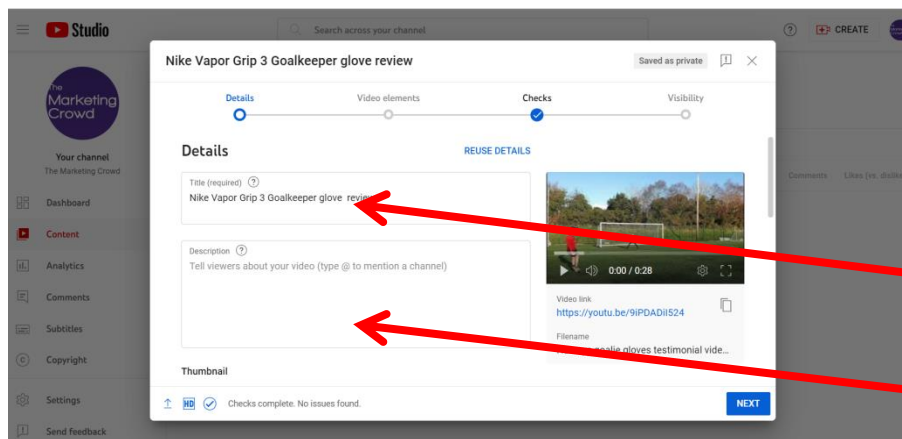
Studio

Search across your channel

CREATE

The Marketing Crowd

Your channel
The Marketing Crowd

Dashboard
Content
Analytics
Comments
Subtitles
Copyright
Settings
Send feedback

Comments
Likes (vs. disl

Nike Vapor Grip 3 Goalkeeper glove review

Saved as private

Details
Video elements
Checks
Visibility

Details

REUSE DETAILS

Title (required)
Nike Vapor Grip 3 Goalkeeper glove review

Description
Tell viewers about your video (type @ to mention a channel)

0:00 / 0:28

Video link
https://youtu.be/9iPDADiI524

Filename
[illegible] goalie gloves testimonial vide...

Thumbnail

HD

Checks complete. No issues found.

NEXT